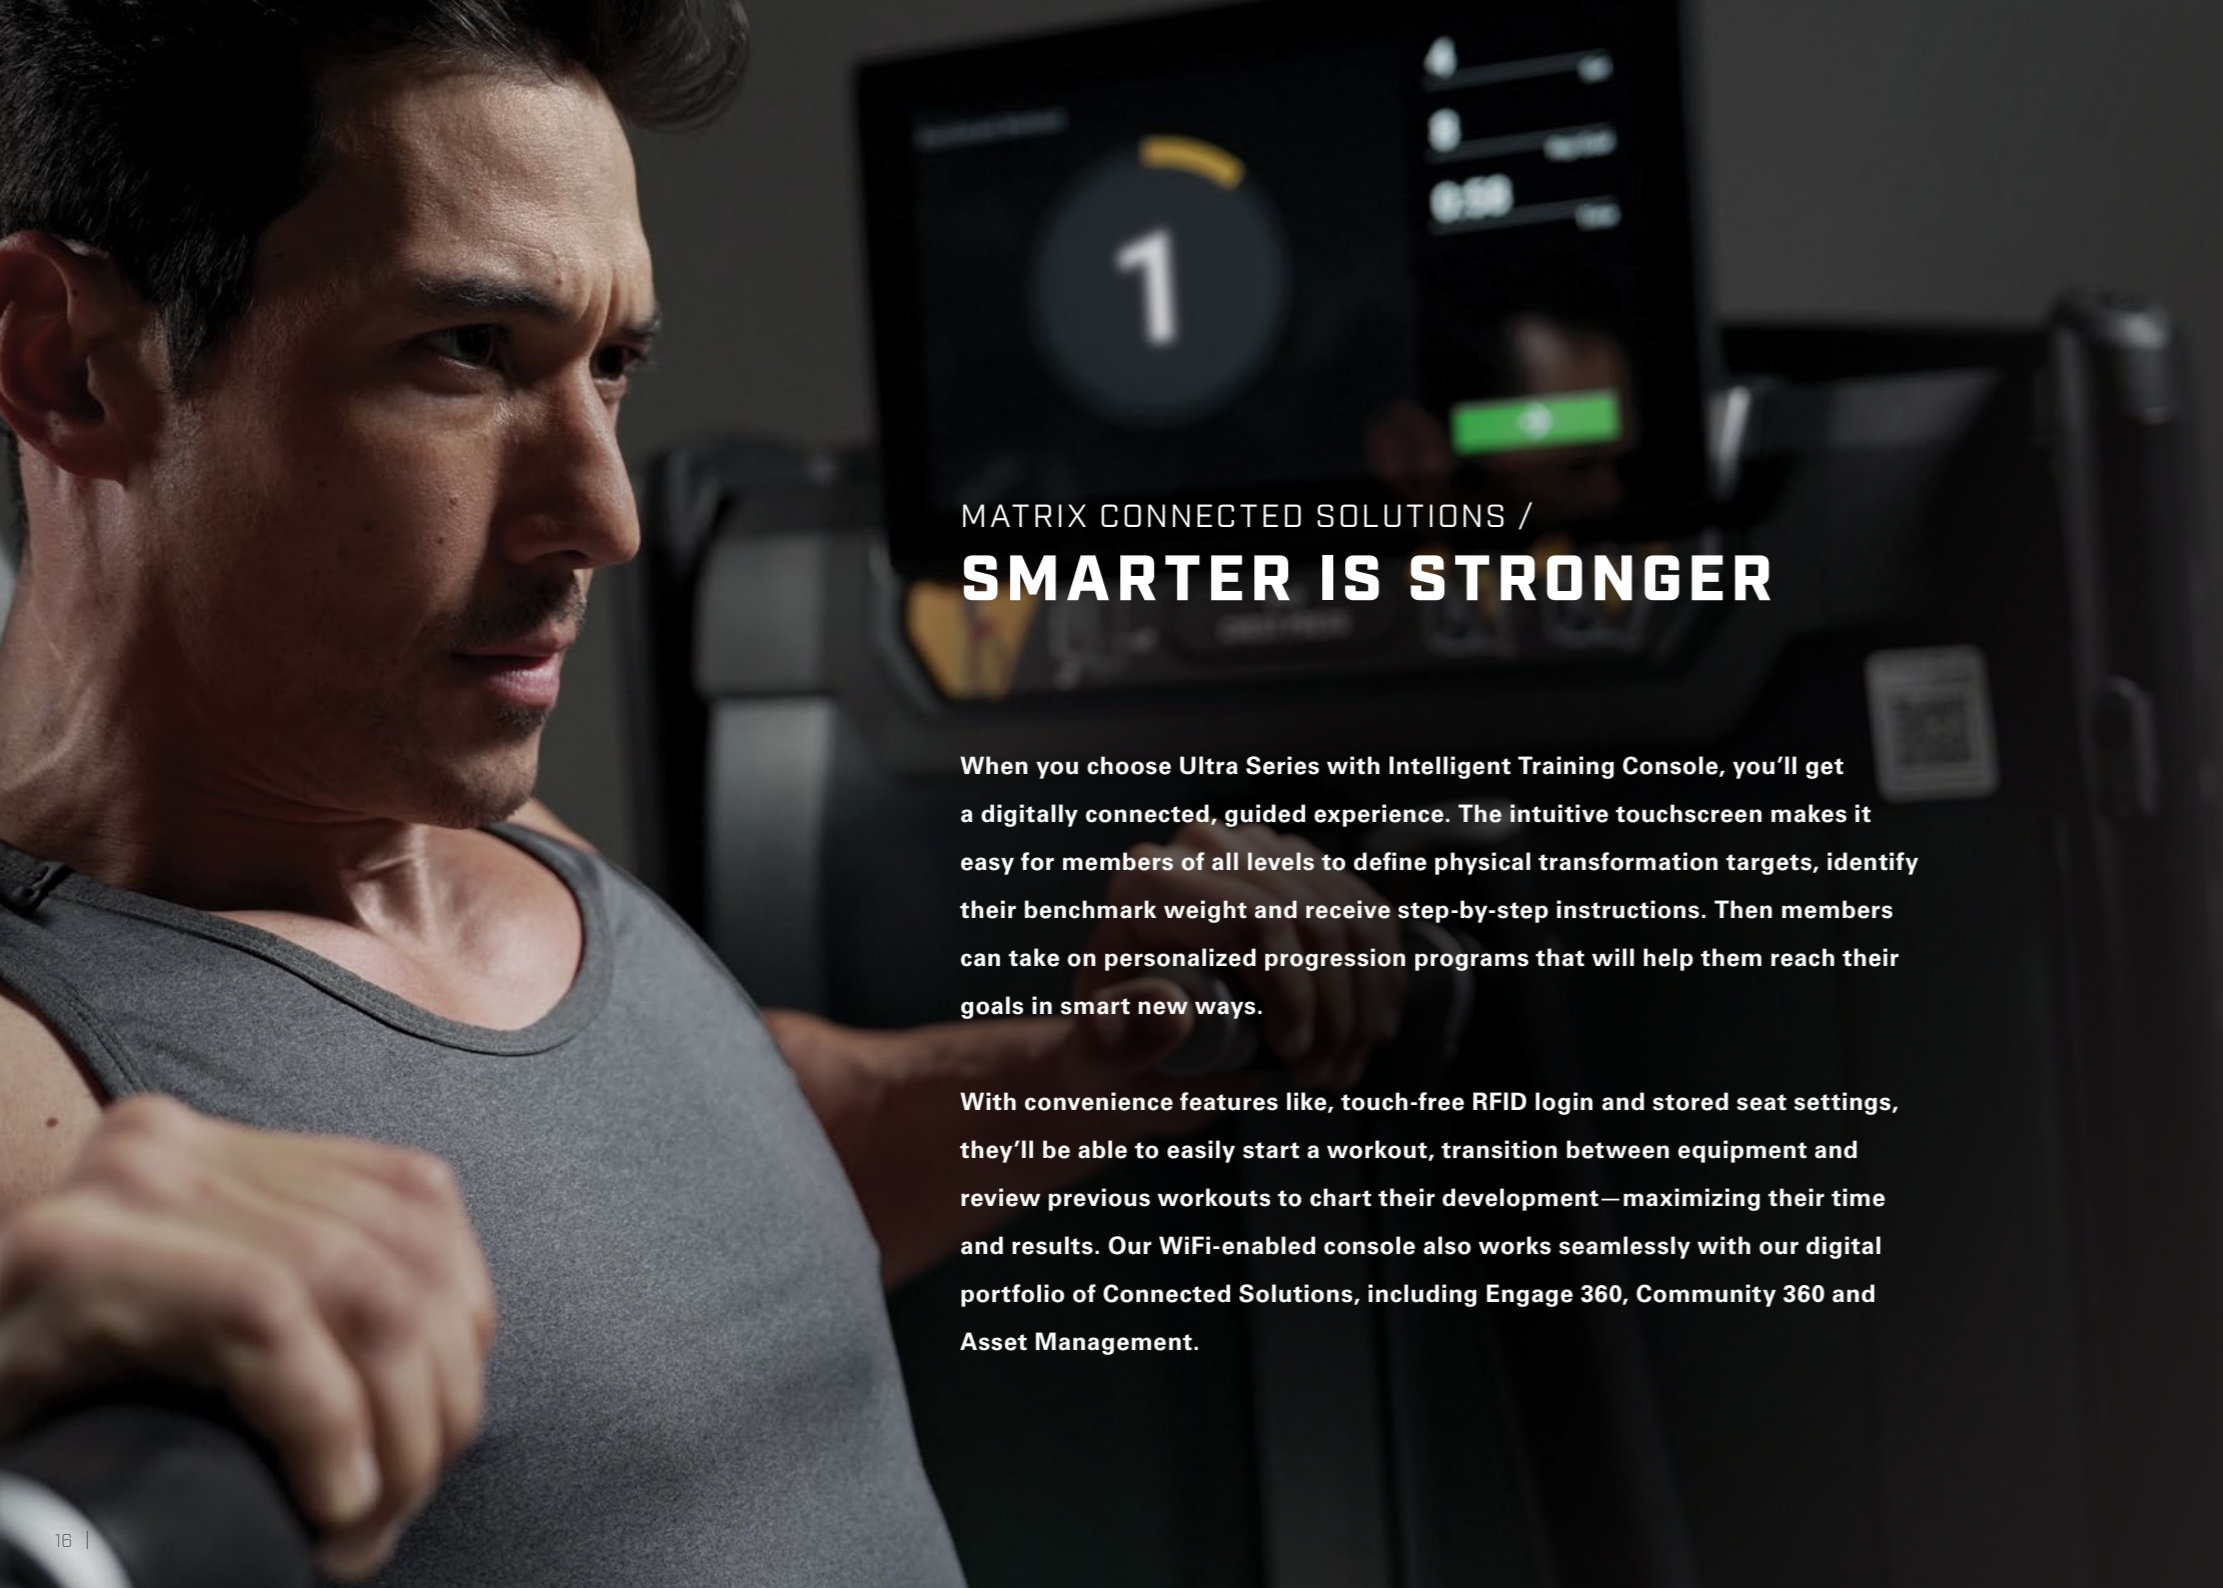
1

MATRIX CONNECTED SOLUTIONS /
SMARTER IS STRONGER

When you choose Ultra Series with Intelligent Training Console, you'll get a digitally connected, guided experience. The intuitive touchscreen makes it easy for members of all levels to define physical transformation targets, identify their benchmark weight and receive step-by-step instructions. Then members can take on personalized progression programs that will help them reach their goals in smart new ways.

With convenience features like, touch-free RFID login and stored seat settings, they'll be able to easily start a workout, transition between equipment and review previous workouts to chart their development—maximizing their time and results. Our WiFi-enabled console also works seamlessly with our digital portfolio of Connected Solutions, including Engage 360, Community 360 and Asset Management.

16 |